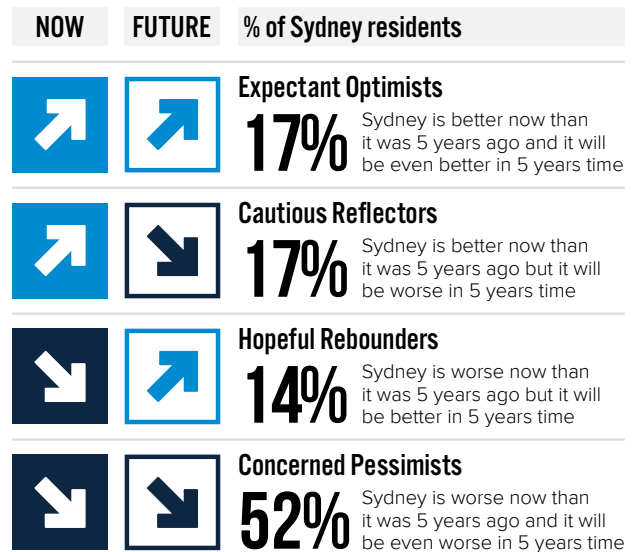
NOW FUTURE % of Sydney residents

Expectant Optimists
17% Sydney is better now than it was 5 years ago and it will be even better in 5 years time

Cautious Reflectors
17% Sydney is better now than it was 5 years ago but it will be worse in 5 years time

Hopeful Rebounders
14% Sydney is worse now than it was 5 years ago but it will be better in 5 years time

Concerned Pessimists
52% Sydney is worse now than it was 5 years ago and it will be even worse in 5 years time